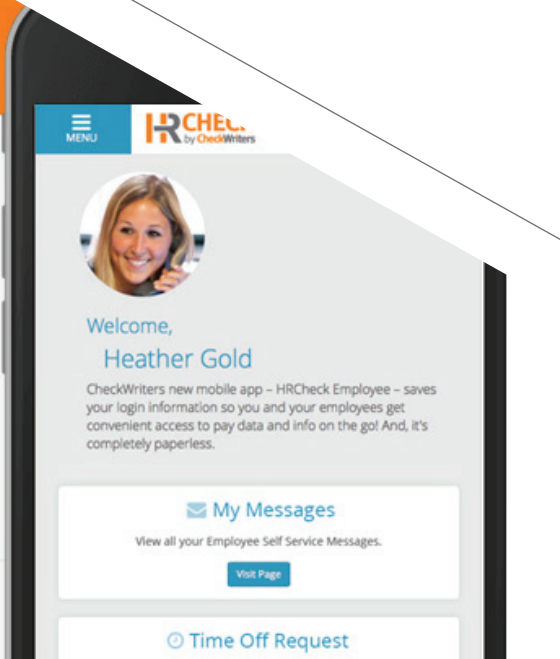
MENU

HRCHEC
by CheckWriters

Welcome,
Heather Gold

CheckWriters new mobile app – HRCheck Employee – saves your login information so you and your employees get convenient access to pay data and info on the go! And, it's completely paperless.

My Messages

View all your Employee Self Service Messages.

Visit Page

Time Off Request